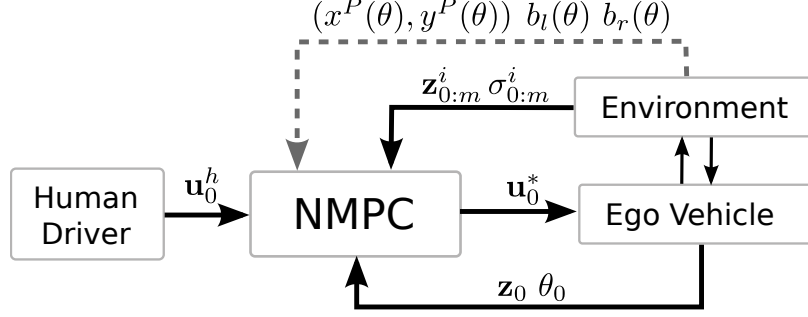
$(x^P(\theta), y^P(\theta))\ b_l(\theta)\ b_r(\theta)$

$\mathbf{z}_{0:m}^i\ \sigma_{0:m}^i$

Environment

Human Driver

$\mathbf{u}_0^h$

NMPC

$\mathbf{u}_0^*$

Ego Vehicle

$\mathbf{z}_0\ \theta_0$